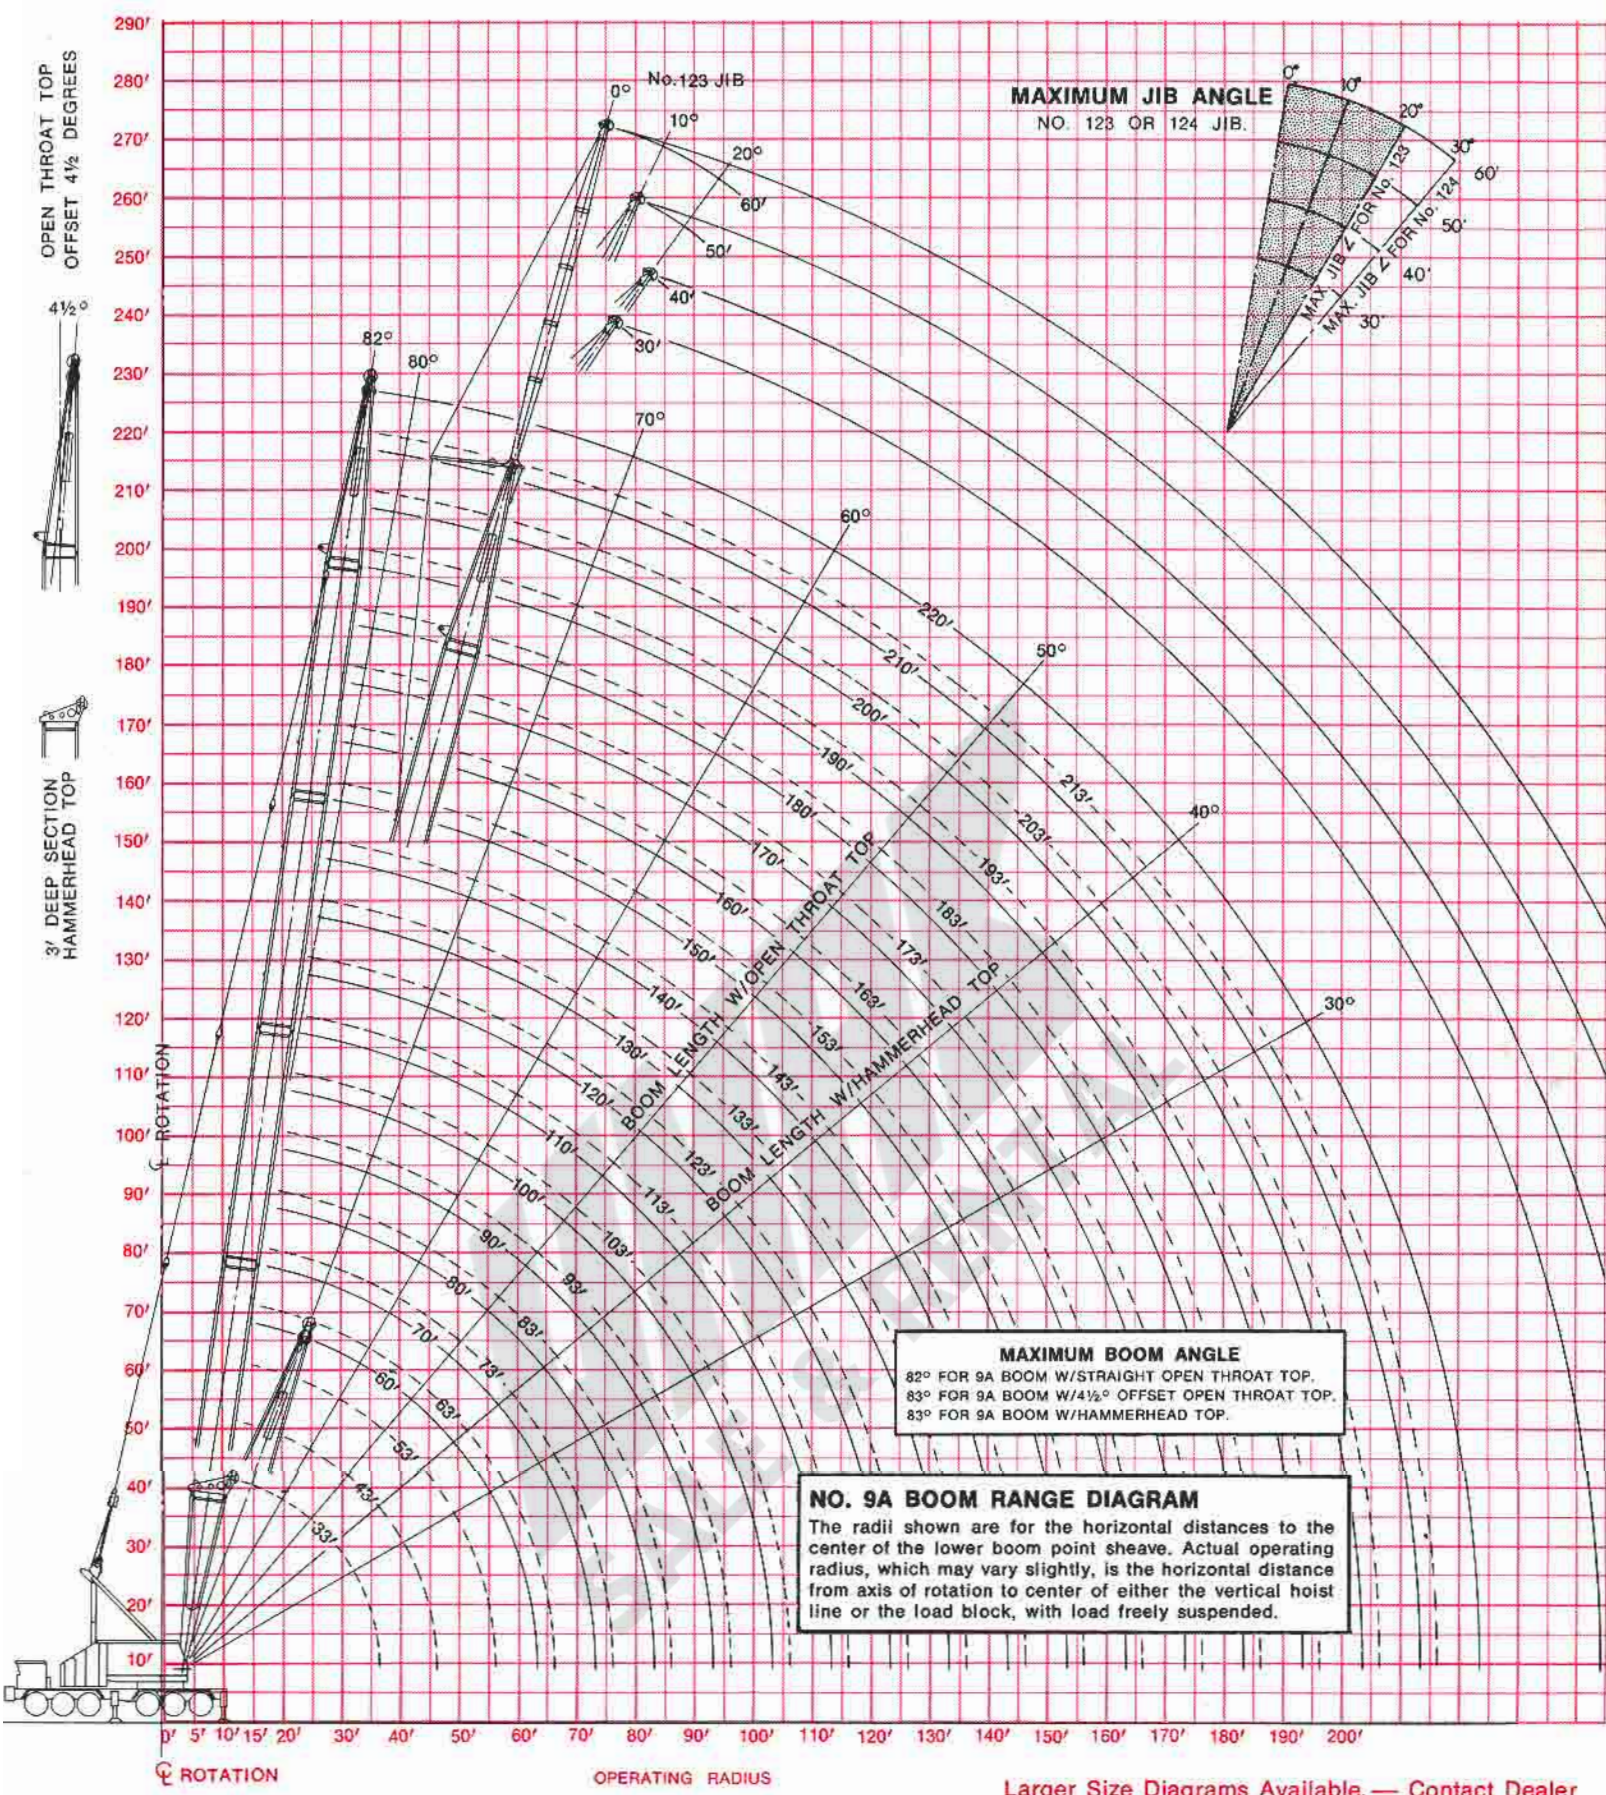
290′
280′
270′
260′
250′
240′
230′
220′
210′
200′
190′
180′
170′
160′
150′
140′
130′
120′
110′
100′
90′
80′
70′
60′
50′
40′
30′
20′
10′

OPEN THROAT TOP OFFSET 4½ DEGREES

4½°

3′ DEEP SECTION HAMMERHEAD TOP

℄ ROTATION

No.123 JIB
0°
10°
20°
60′
50′
40′
30′
82°
80°
70°
60°
50°
40°
30°

MAXIMUM JIB ANGLE
NO. 123 OR 124 JIB.
0°
10°
20°
30°
60′
50′
40′
30′
MAX. JIB ∠ FOR No. 123
MAX. JIB ∠ FOR No. 124

220′
210′
200′
190′
180′
170′
160′
150′
140′
130′
120′
110′
100′
90′
80′
70′
60′
213′
203′
193′
183′
173′
163′
153′
143′
133′
123′
113′
103′
93′
83′
73′
63′
53′
43′
33′

BOOM LENGTH W/OPEN THROAT TOP
BOOM LENGTH W/HAMMERHEAD TOP

MAXIMUM BOOM ANGLE
82° FOR 9A BOOM W/STRAIGHT OPEN THROAT TOP.
83° FOR 9A BOOM W/4½° OFFSET OPEN THROAT TOP.
83° FOR 9A BOOM W/HAMMERHEAD TOP.

NO. 9A BOOM RANGE DIAGRAM
The radii shown are for the horizontal distances to the center of the lower boom point sheave. Actual operating radius, which may vary slightly, is the horizontal distance from axis of rotation to center of either the vertical hoist line or the load block, with load freely suspended.

0′ 5′ 10′ 15′ 20′ 30′ 40′ 50′ 60′ 70′ 80′ 90′ 100′ 110′ 120′ 130′ 140′ 150′ 160′ 170′ 180′ 190′ 200′

℄ ROTATION
OPERATING RADIUS
Larger Size Diagrams Available — Contact Dealer